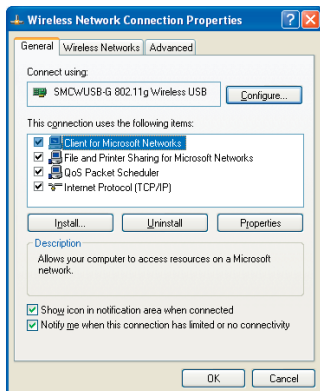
Wireless Network Connection Properties

General | Wireless Networks | Advanced

Connect using:

SMCWUSB-G 802.11g Wireless USB

Configure...

This connection uses the following items:

Client for Microsoft Networks
File and Printer Sharing for Microsoft Networks
QoS Packet Scheduler
Internet Protocol (TCP/IP)

Install... | Uninstall | Properties

Description

Allows your computer to access resources on a Microsoft network.

Show icon in notification area when connected
Notify me when this connection has limited or no connectivity

OK | Cancel